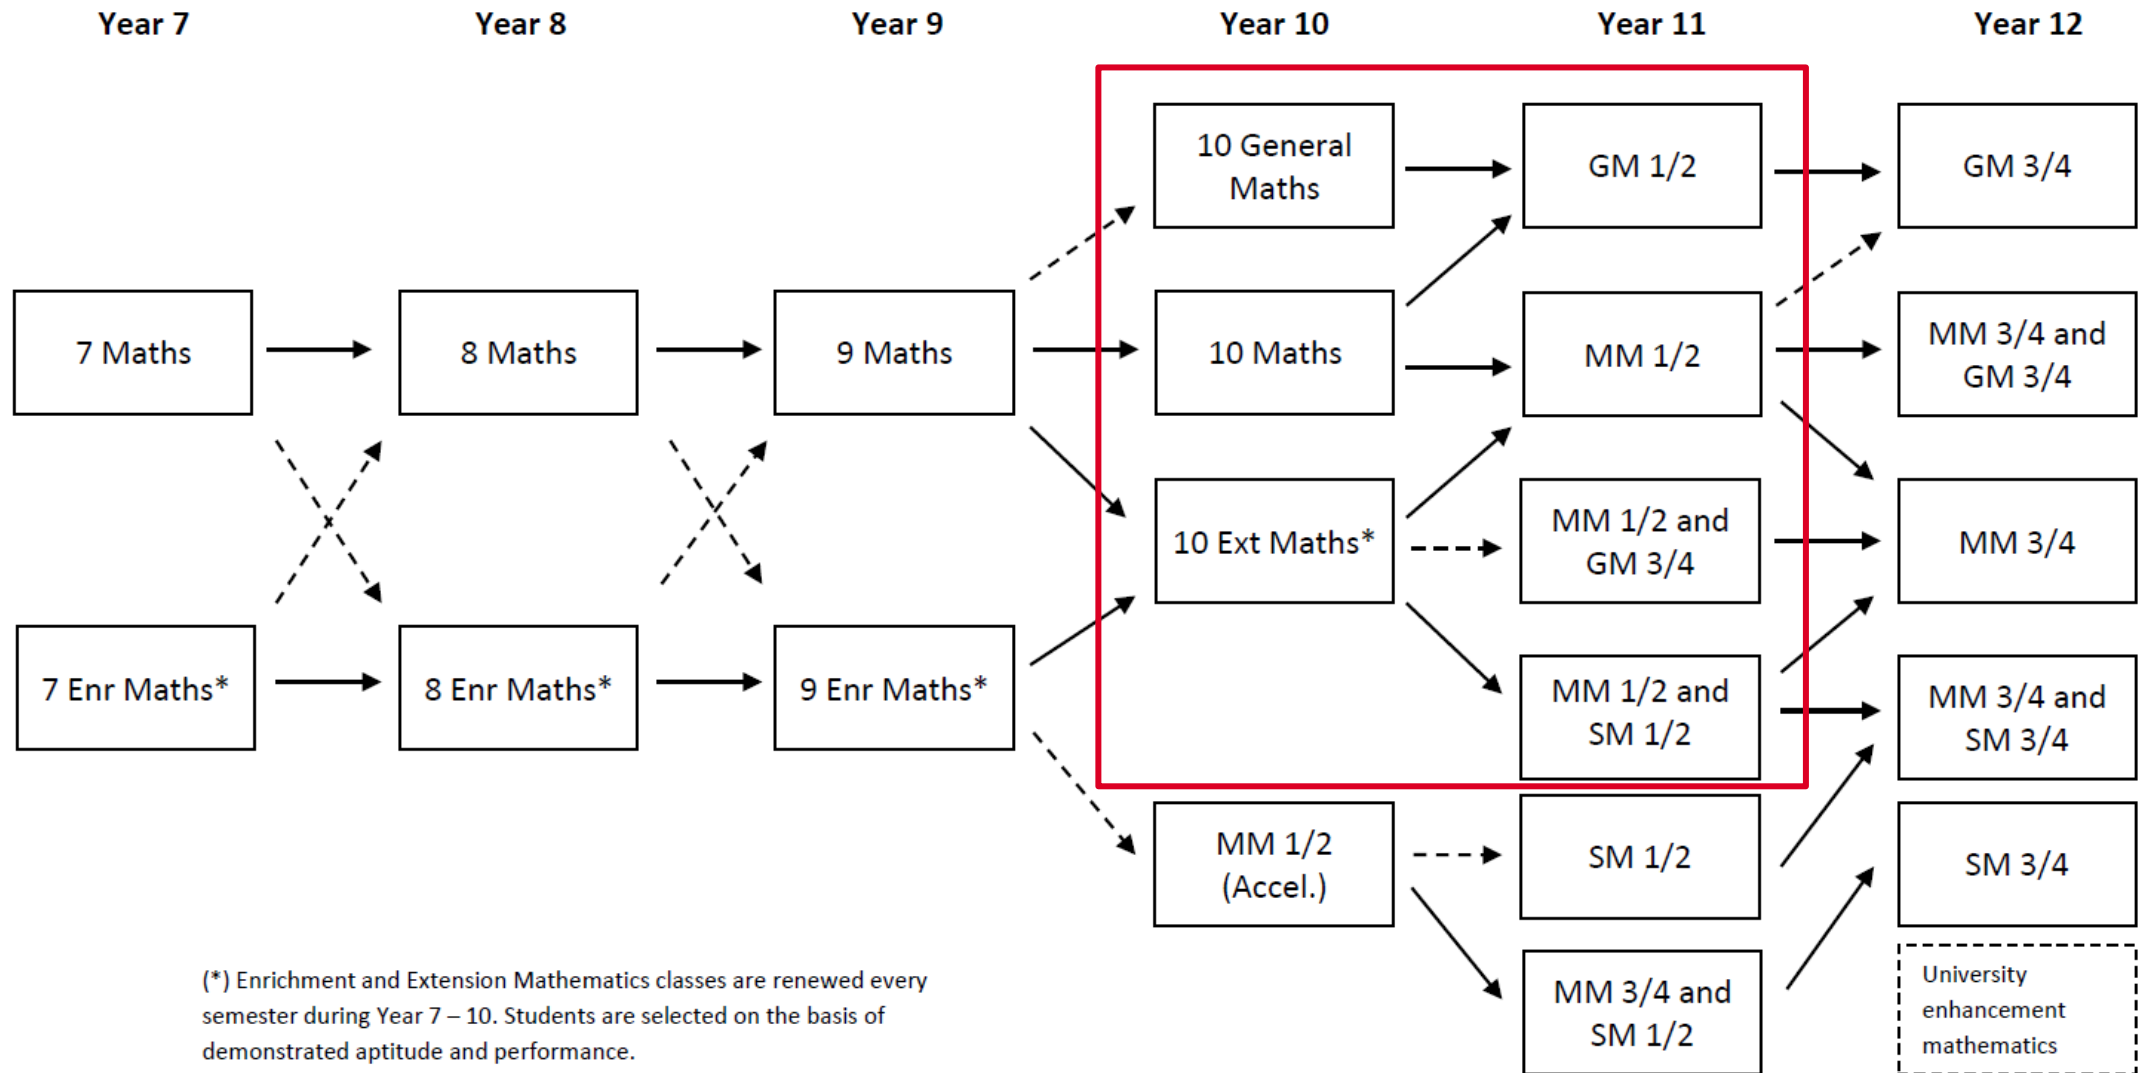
Year 7
Year 8
Year 9
Year 10
Year 11
Year 12

7 Maths
8 Maths
9 Maths
7 Enr Maths*
8 Enr Maths*
9 Enr Maths*

10 General Maths
10 Maths
10 Ext Maths*
MM 1/2 (Accel.)

GM 1/2
MM 1/2
MM 1/2 and GM 3/4
MM 1/2 and SM 1/2
SM 1/2
MM 3/4 and SM 1/2

GM 3/4
MM 3/4 and GM 3/4
MM 3/4
MM 3/4 and SM 3/4
SM 3/4
University enhancement mathematics

(*) Enrichment and Extension Mathematics classes are renewed every semester during Year 7 – 10. Students are selected on the basis of demonstrated aptitude and performance.